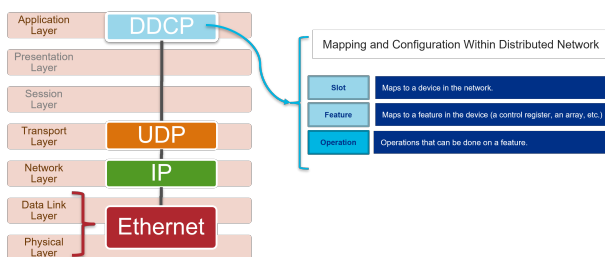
Application Layer

DDCP

Presentation Layer

Session Layer

Transport Layer

UDP

Network Layer

IP

Data Link Layer

Ethernet

Physical Layer

Mapping and Configuration Within Distributed Network

| Slot | Maps to a device in the network. |
|---|---|
| Feature | Maps to a feature in the device (a control register, an array, etc.) |
| Operation | Operations that can be done on a feature. |